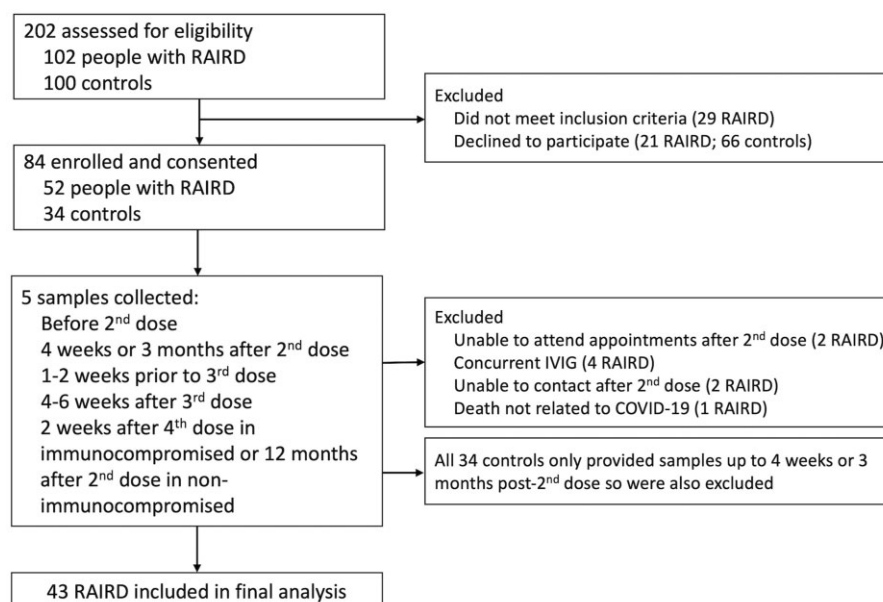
202 assessed for eligibility
102 people with RAIRD
100 controls

Excluded
Did not meet inclusion criteria (29 RAIRD)
Declined to participate (21 RAIRD; 66 controls)

84 enrolled and consented
52 people with RAIRD
34 controls

5 samples collected:
Before 2$^{nd}$ dose
4 weeks or 3 months after 2$^{nd}$ dose
1-2 weeks prior to 3$^{rd}$ dose
4-6 weeks after 3$^{rd}$ dose
2 weeks after 4$^{th}$ dose in immunocompromised or 12 months after 2$^{nd}$ dose in non-immunocompromised

Excluded
Unable to attend appointments after 2$^{nd}$ dose (2 RAIRD)
Concurrent IVIG (4 RAIRD)
Unable to contact after 2$^{nd}$ dose (2 RAIRD)
Death not related to COVID-19 (1 RAIRD)

All 34 controls only provided samples up to 4 weeks or 3 months post-2$^{nd}$ dose so were also excluded

43 RAIRD included in final analysis